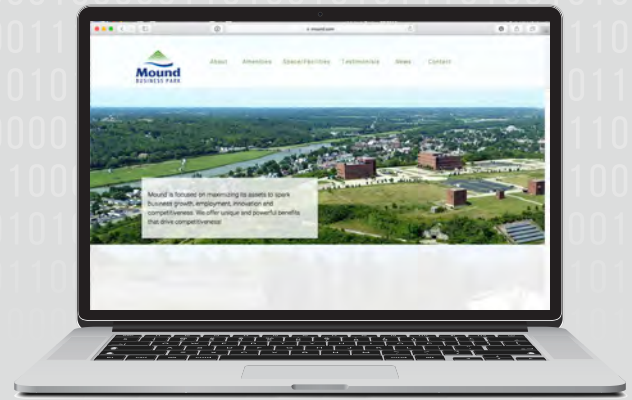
Mound
BUSINESS PARK

About Amenities Space/Facilities Testimonials News Contact

Mound is focused on maximizing its assets to spark business growth, employment, innovation and competitiveness. We offer unique and powerful benefits that drive competitiveness.